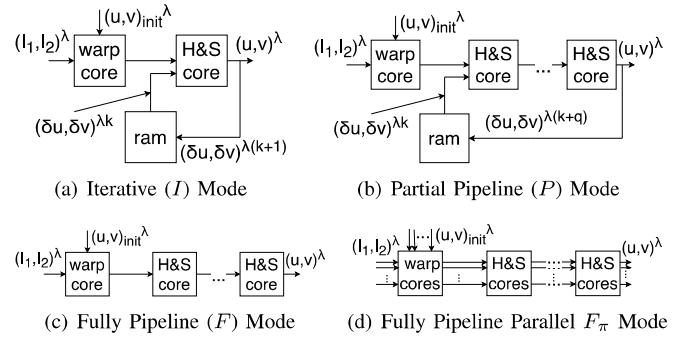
$(u,v)_{init}^{\lambda}$
$(I_1,I_2)^{\lambda}$
warp core
H&S core
$(u,v)^{\lambda}$
$(\delta u,\delta v)^{\lambda k}$
ram
$(\delta u,\delta v)^{\lambda(k+1)}$

(a) Iterative ($I$) Mode

$(u,v)_{init}^{\lambda}$
$(I_1,I_2)^{\lambda}$
warp core
H&S core
...
H&S core
$(u,v)^{\lambda}$
$(\delta u,\delta v)^{\lambda k}$
ram
$(\delta u,\delta v)^{\lambda(k+q)}$

(b) Partial Pipeline ($P$) Mode

$(u,v)_{init}^{\lambda}$
$(I_1,I_2)^{\lambda}$
warp core
H&S core
...
H&S core
$(u,v)^{\lambda}$

(c) Fully Pipeline ($F$) Mode

$(I_1,I_2)^{\lambda}$
...
$(u,v)_{init}^{\lambda}$
warp cores
H&S cores
...
H&S cores
$(u,v)^{\lambda}$

(d) Fully Pipeline Parallel $F_{\pi}$ Mode